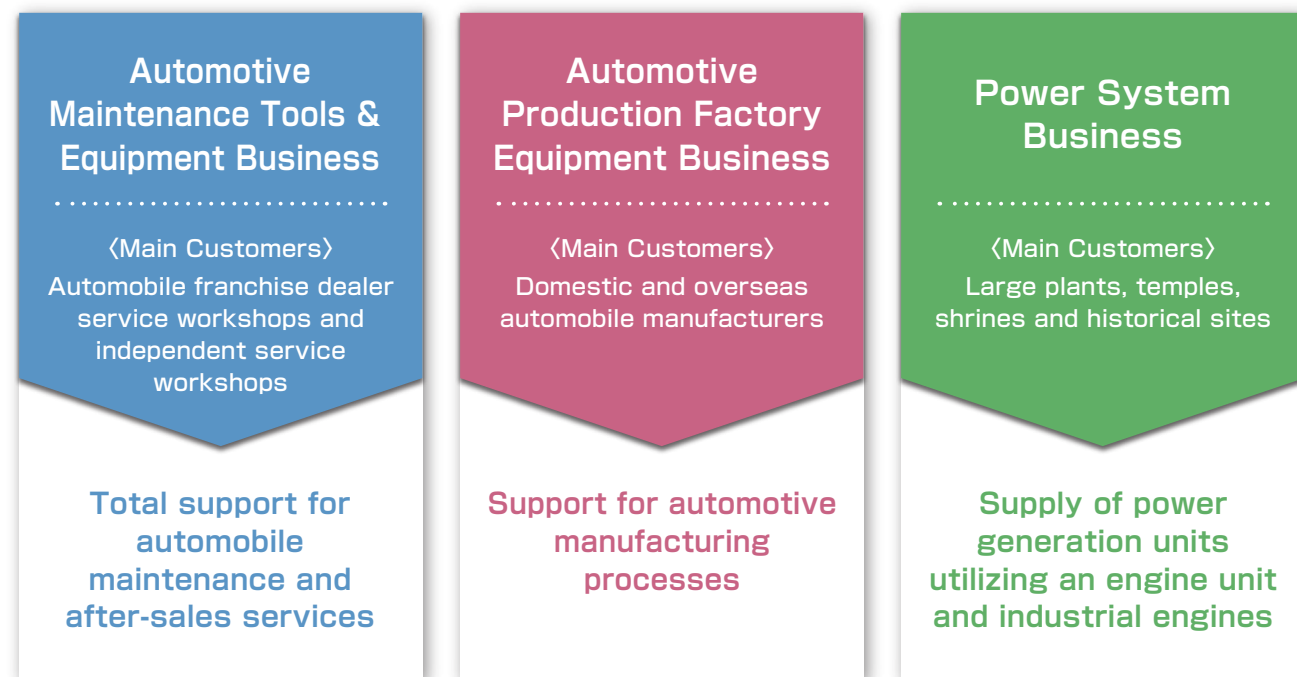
Automotive Maintenance Tools & Equipment Business

〈Main Customers〉
Automobile franchise dealer service workshops and independent service workshops

Total support for automobile maintenance and after-sales services

Automotive Production Factory Equipment Business

〈Main Customers〉
Domestic and overseas automobile manufacturers

Support for automotive manufacturing processes

Power System Business

〈Main Customers〉
Large plants, temples, shrines and historical sites

Supply of power generation units utilizing an engine unit and industrial engines